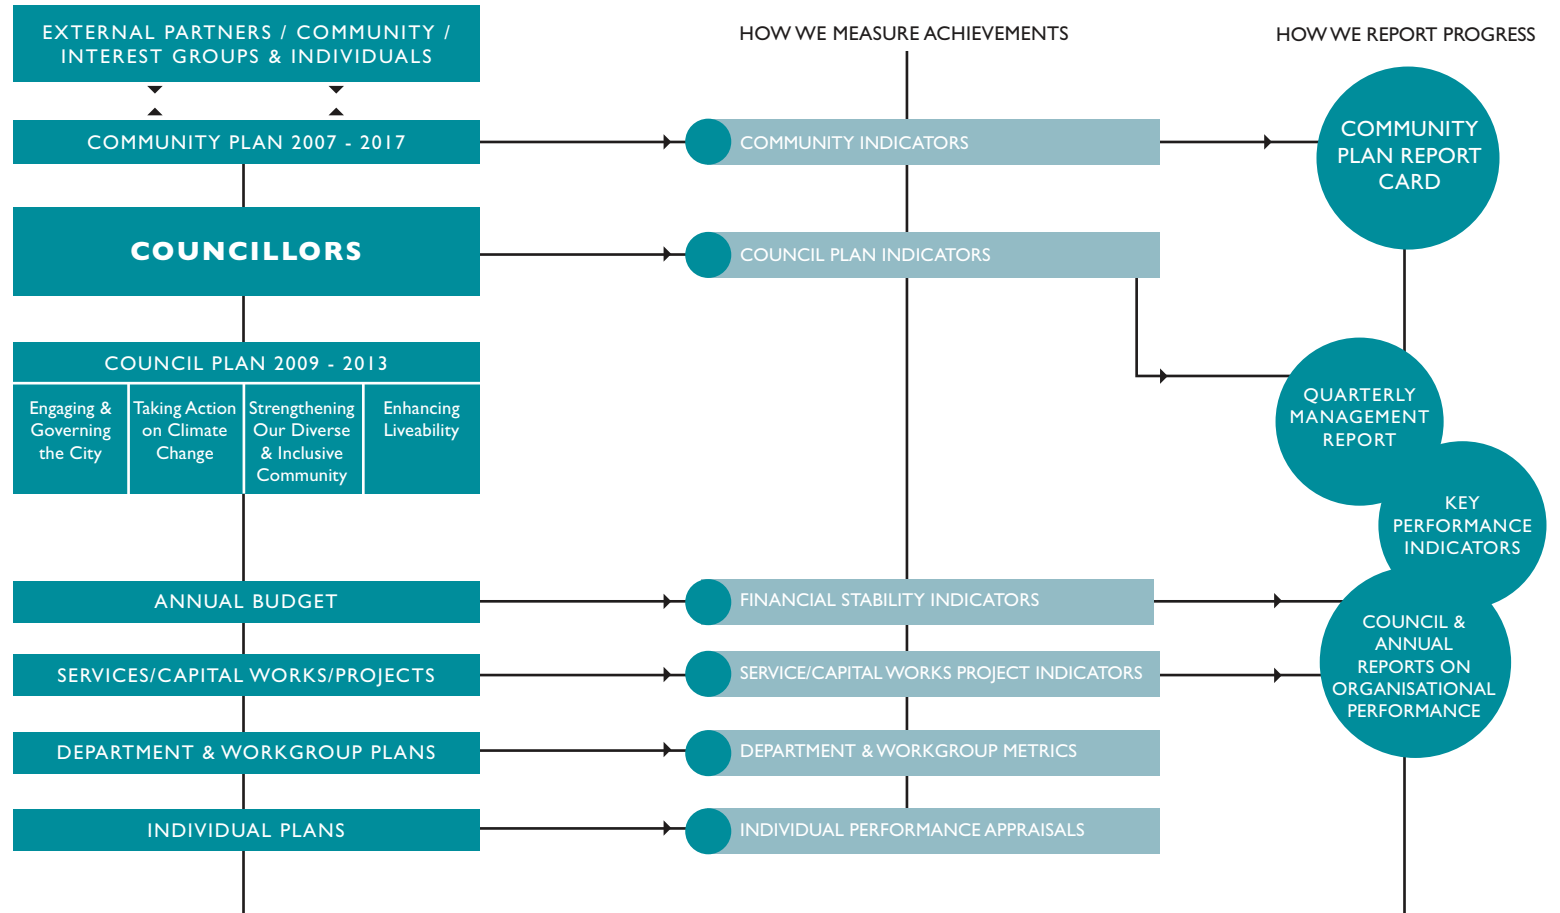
EXTERNAL PARTNERS / COMMUNITY / INTEREST GROUPS & INDIVIDUALS

HOW WE MEASURE ACHIEVEMENTS

HOW WE REPORT PROGRESS

COMMUNITY PLAN 2007 - 2017

COMMUNITY INDICATORS

COMMUNITY PLAN REPORT CARD

COUNCILLORS

COUNCIL PLAN INDICATORS

COUNCIL PLAN 2009 - 2013

| Engaging & Governing the City | Taking Action on Climate Change | Strengthening Our Diverse & Inclusive Community | Enhancing Liveability |
|---|---|---|---|

QUARTERLY MANAGEMENT REPORT

KEY PERFORMANCE INDICATORS

ANNUAL BUDGET

FINANCIAL STABILITY INDICATORS

COUNCIL & ANNUAL REPORTS ON ORGANISATIONAL PERFORMANCE

SERVICES/CAPITAL WORKS/PROJECTS

SERVICE/CAPITAL WORKS PROJECT INDICATORS

DEPARTMENT & WORKGROUP PLANS

DEPARTMENT & WORKGROUP METRICS

INDIVIDUAL PLANS

INDIVIDUAL PERFORMANCE APPRAISALS